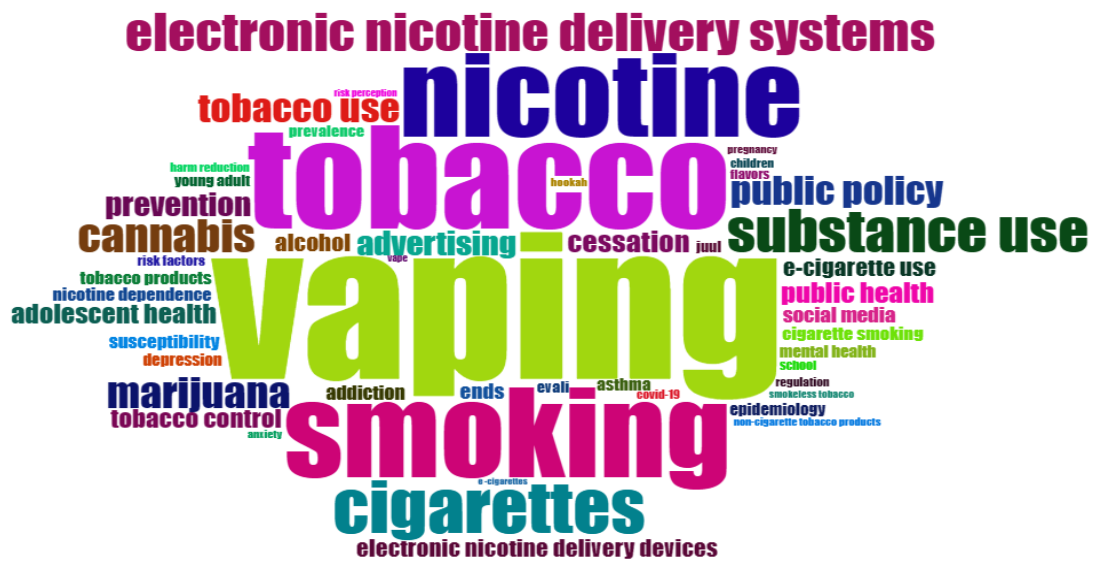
electronic nicotine delivery systems
risk perception
nicotine
tobacco use
prevalence
pregnancy
harm reduction
children
flavors
young adult
hookah
tobacco
public policy
prevention
substance use
cannabis
alcohol
advertising
cessation
juul
risk factors
vape
e-cigarette use
tobacco products
nicotine dependence
public health
adolescent health
vaping
social media
cigarette smoking
susceptibility
depression
mental health
school
marijuana
addiction
asthma
regulation
ends
evali
covid-19
smokeless tobacco
epidemiology
tobacco control
non-cigarette tobacco products
anxiety
smoking
e-cigarettes
cigarettes
electronic nicotine delivery devices